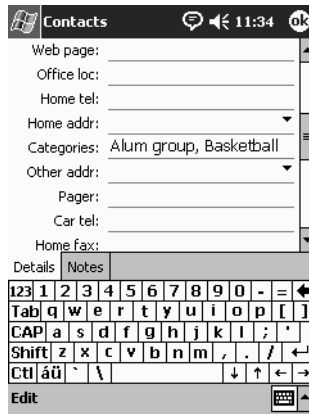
Contacts 11:34 ok

Web page:
Office loc:
Home tel:
Home addr:
Categories: Alum group, Basketball
Other addr:
Pager:
Car tel:
Home fax:

Details Notes

123 1 2 3 4 5 6 7 8 9 0 - =
Tab q w e r t y u i o p [ ]
CAP a s d f g h j k l ; '
Shift z x c v b n m , . /
Ctl áü ` \

Edit